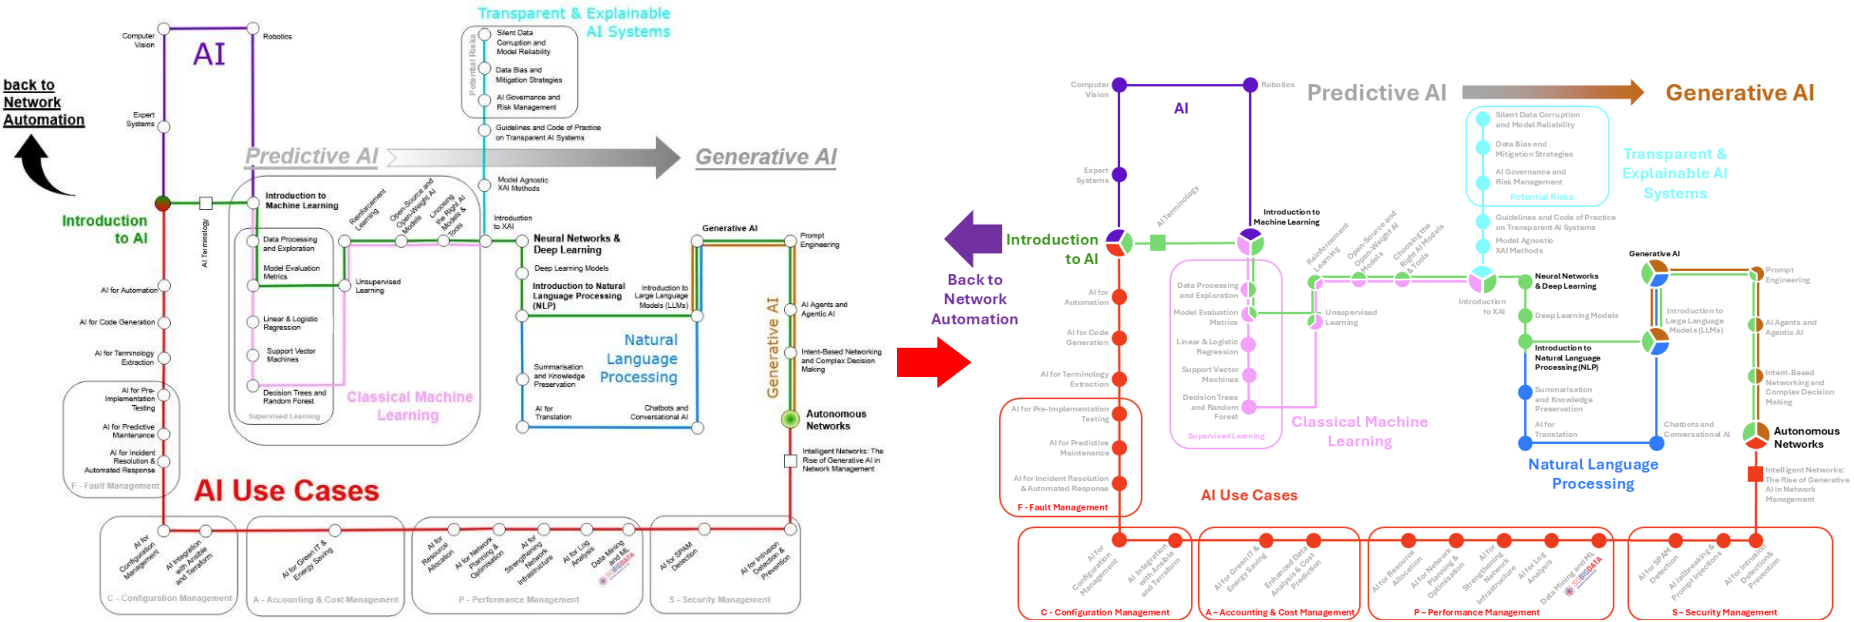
Computer Vision
Robotics
AI
back to Network Automation
Expert Systems
Transparent & Explainable AI Systems
Potential Risks
Silent Data Corruption and Model Reliability
Data Bias and Mitigation Strategies
AI Governance and Risk Management
Guidelines and Code of Practice on Transparent AI Systems
Model Agnostic XAI Methods
Predictive AI
Generative AI
Introduction to AI
AI Terminology
Introduction to Machine Learning
Reinforcement Learning
Open-Source and Open-Weight AI Models
Choosing the Right AI Models & Tools
Introduction to XAI
Data Processing and Exploration
Model Evaluation Metrics
Unsupervised Learning
Linear & Logistic Regression
Support Vector Machines
Decision Trees and Random Forest
Supervised Learning
Classical Machine Learning
AI for Automation
AI for Code Generation
AI for Terminology Extraction
AI for Pre-Implementation Testing
AI for Predictive Maintenance
AI for Incident Resolution & Automated Response
F - Fault Management
Neural Networks & Deep Learning
Deep Learning Models
Introduction to Natural Language Processing (NLP)
Introduction to Large Language Models (LLMs)
Natural Language Processing
Summarisation and Knowledge Preservation
AI for Translation
Chatbots and Conversational AI
Generative AI
Prompt Engineering
AI Agents and Agentic AI
Intent-Based Networking and Complex Decision Making
Autonomous Networks
Intelligent Networks: The Rise of Generative AI in Network Management
AI Use Cases
AI for Configuration Management
AI Integration with Ansible and Terraform
C - Configuration Management
AI for Green IT & Energy Saving
A - Accounting & Cost Management
AI for Resource Allocation
AI for Network Planning & Optimisation
AI for Strengthening Network Infrastructure
AI for Log Analysis
Data Mining and ML
P - Performance Management
AI for SPAM Detection
AI for Intrusion Detection & Prevention
S - Security Management

Computer Vision
Robotics
Predictive AI
Generative AI
AI
Silent Data Corruption and Model Reliability
Data Bias and Mitigation Strategies
AI Governance and Risk Management
Potential Risks
Transparent & Explainable AI Systems
Guidelines and Code of Practice on Transparent AI Systems
Model Agnostic XAI Methods
Expert Systems
AI Terminology
Introduction to Machine Learning
Reinforcement Learning
Open-Source and Open-Weight AI Models
Choosing the Right AI Models & Tools
Generative AI
Back to Network Automation
Introduction to AI
Neural Networks & Deep Learning
Prompt Engineering
AI for Automation
Data Processing and Exploration
Model Evaluation Metrics
Unsupervised Learning
Introduction to XAI
Introduction to Large Language Models (LLMs)
Deep Learning Models
AI Agents and Agentic AI
AI for Code Generation
Linear & Logistic Regression
Introduction to Natural Language Processing (NLP)
AI for Terminology Extraction
Support Vector Machines
Intent-Based Networking and Complex Decision Making
Decision Trees and Random Forest
Summarisation and Knowledge Preservation
AI for Pre-Implementation Testing
Classical Machine Learning
Supervised Learning
AI for Translation
Chatbots and Conversational AI
Autonomous Networks
AI for Predictive Maintenance
Natural Language Processing
AI for Incident Resolution & Automated Response
AI Use Cases
Intelligent Networks: The Rise of Generative AI in Network Management
F - Fault Management
AI for Configuration Management
AI Integration with Ansible and Terraform
AI for Green IT & Energy Saving
Enhanced Data Analysis & Cost Prediction
AI for Resource Allocation
AI for Network Planning & Optimisation
AI for Strengthening Network Infrastructure
AI for Log Analysis
Data Mining and ML
AI for SPAM Detection
AI Jailbreaking & Prompt Injection
AI for Intrusion Detection & Prevention
C - Configuration Management
A - Accounting & Cost Management
P - Performance Management
S - Security Management